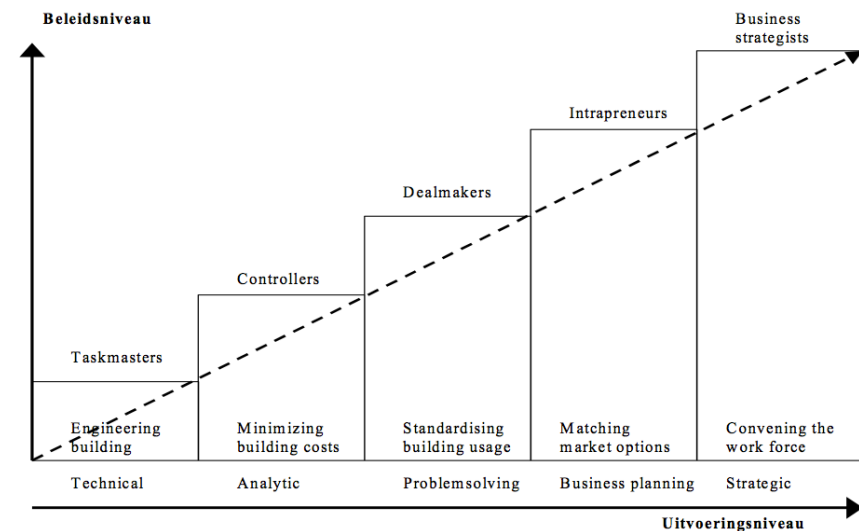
Beleidsniveau

Business strategists

Intrapreneurs

Dealmakers

Controllers

Taskmasters

Engineering building

Minimizing building costs

Standardising building usage

Matching market options

Convening the work force

Technical

Analytic

Problemsolving

Business planning

Strategic

Uitvoeringsniveau